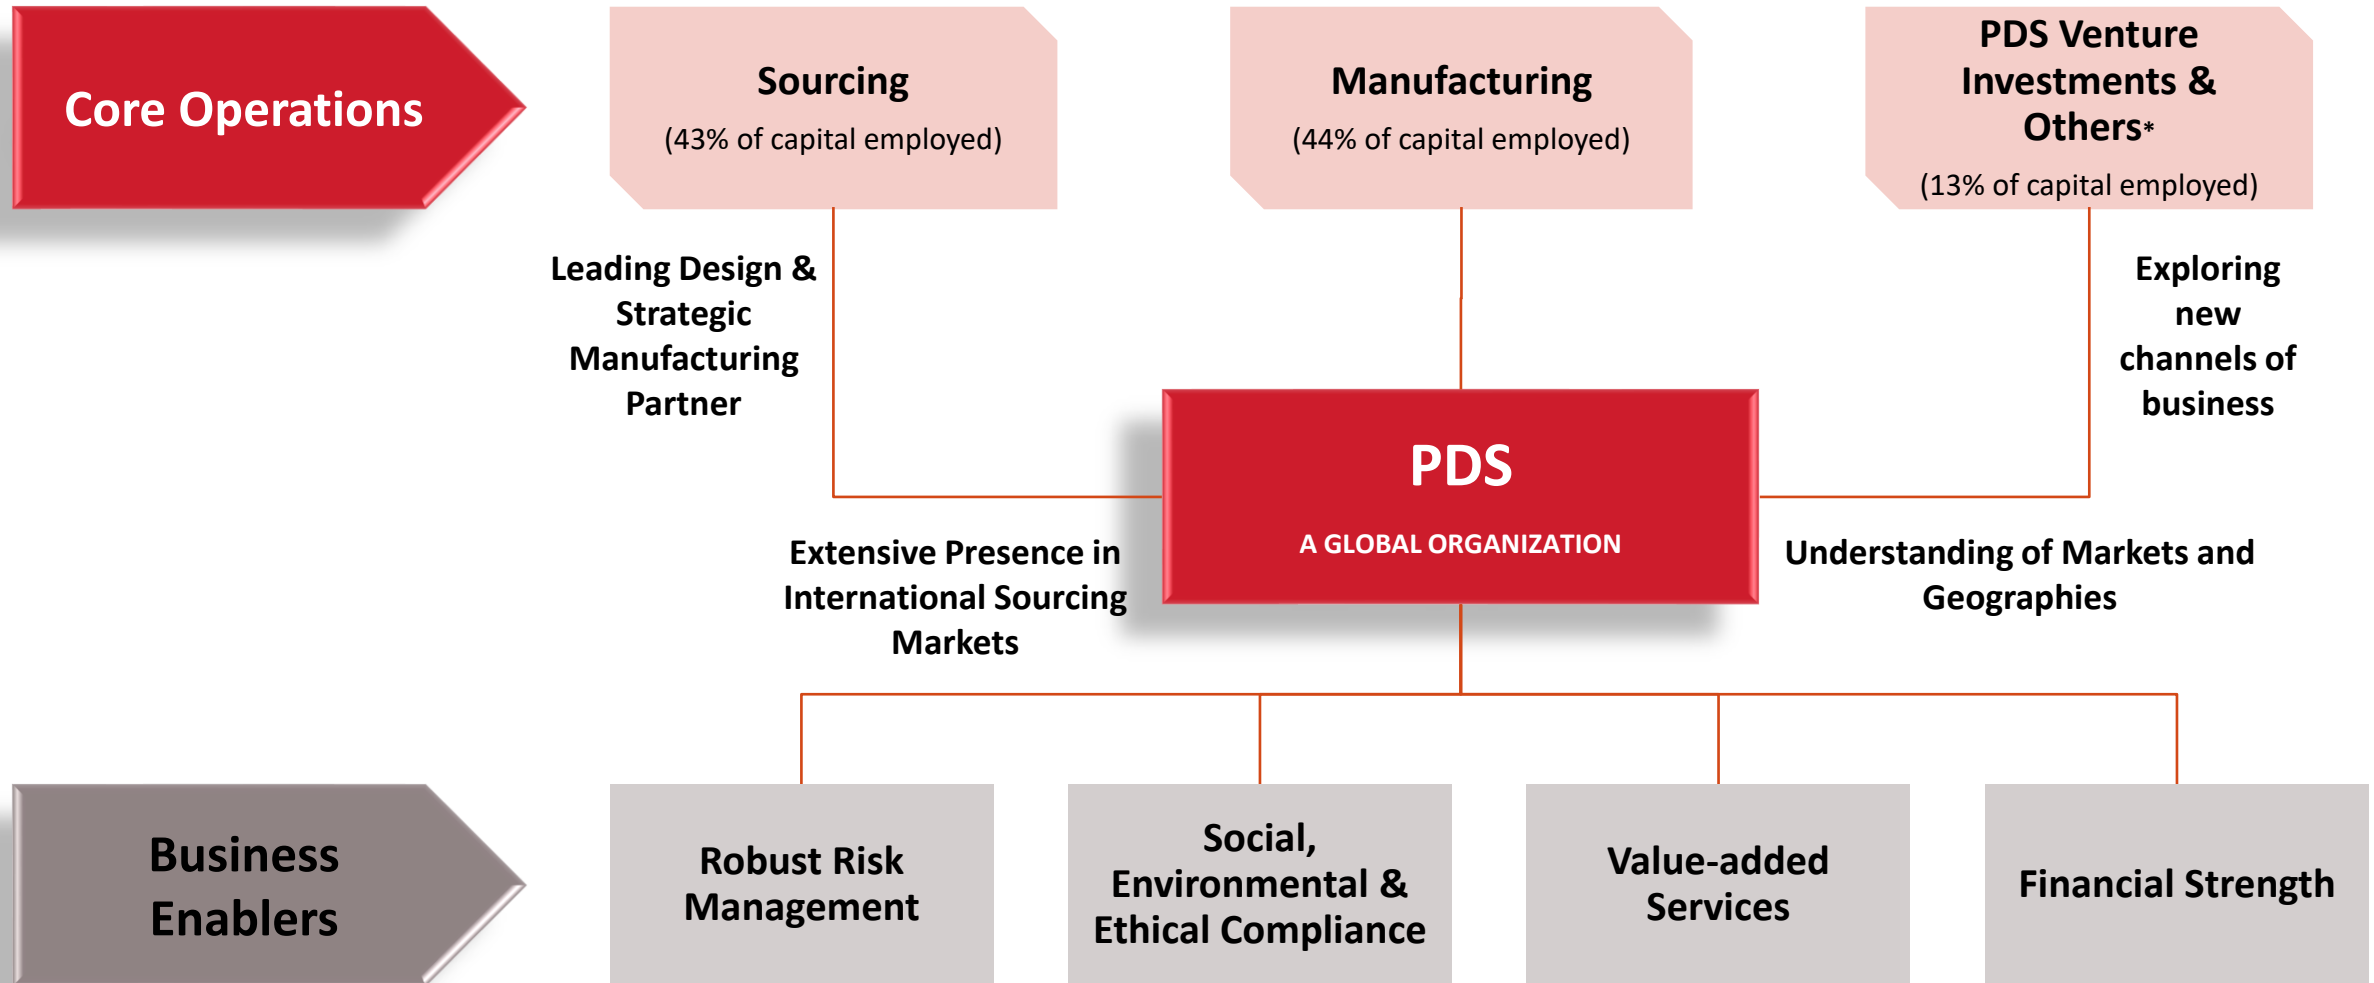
Core Operations

Sourcing
(43% of capital employed)

Manufacturing
(44% of capital employed)

PDS Venture Investments & Others*
(13% of capital employed)

Leading Design & Strategic Manufacturing Partner

Exploring new channels of business

PDS
A GLOBAL ORGANIZATION

Extensive Presence in International Sourcing Markets

Understanding of Markets and Geographies

Business Enablers

Robust Risk Management

Social, Environmental & Ethical Compliance

Value-added Services

Financial Strength